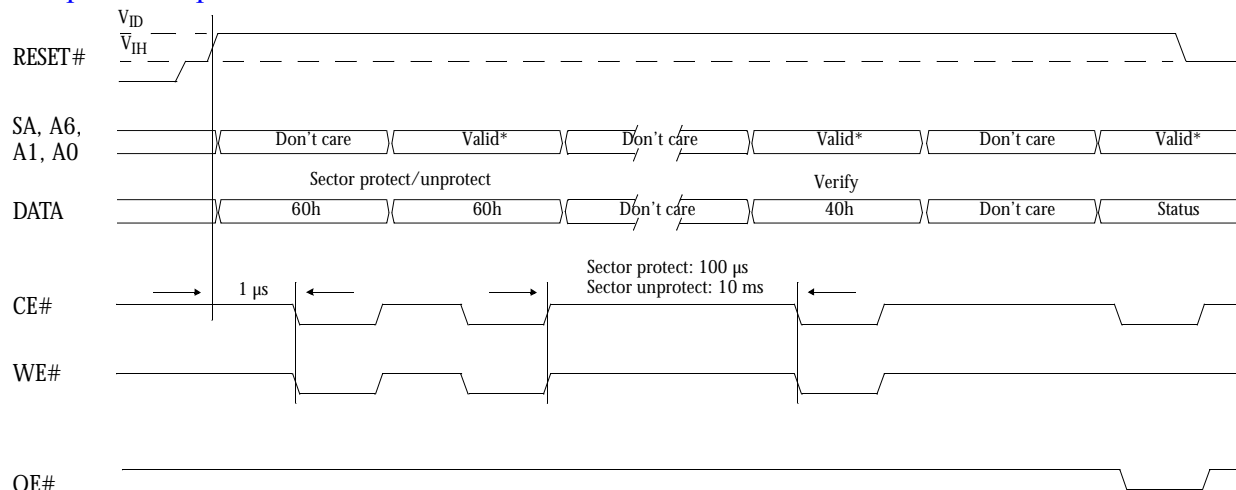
$V_{ID}$
$V_{IH}$
RESET#

SA, A6, A1, A0
Don't care
Valid*
Don't care
Valid*
Don't care
Valid*

Sector protect/unprotect
Verify

DATA
60h
60h
Don't care
40h
Don't care
Status

1 μs
Sector protect: 100 μs
Sector unprotect: 10 ms

CE#

WE#

OE#